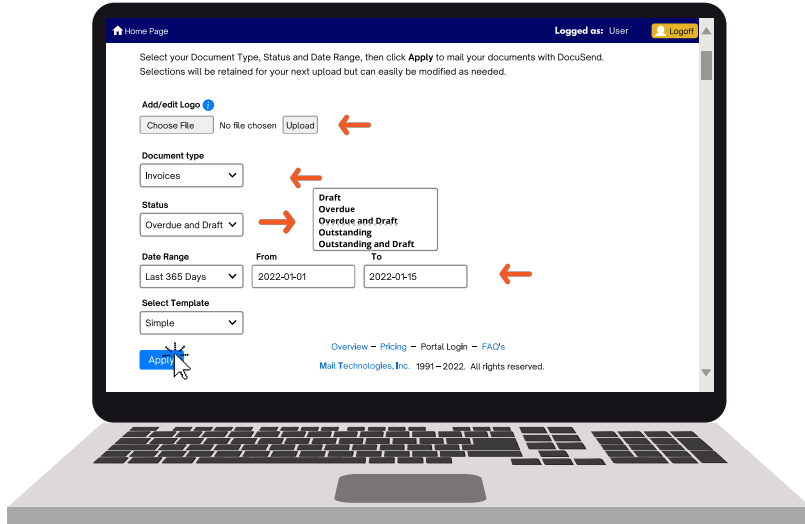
Home Page

Logged as: User

Logoff

Select your Document Type, Status and Date Range, then click **Apply** to mail your documents with DocuSend. Selections will be retained for your next upload but can easily be modified as needed.

Add/edit Logo

Choose File No file chosen Upload

Document type

Invoices

Status

Overdue and Draft

Draft
Overdue
Overdue and Draft
Outstanding
Outstanding and Draft

Date Range

Last 365 Days

From

2022-01-01

To

2022-01-15

Select Template

Simple

Apply

Overview – Pricing – Portal Login – FAQ's

Mail Technologies, Inc. 1991 – 2022. All rights reserved.